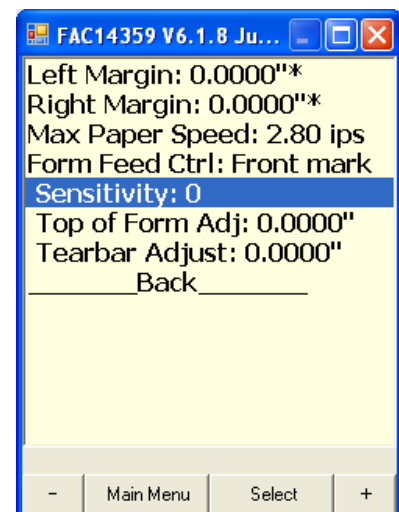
FAC14359 V6.1.8 Ju...

Left Margin: 0.0000"*
Right Margin: 0.0000"*
Max Paper Speed: 2.80 ips
Form Feed Ctrl: Front mark
Sensitivity: 0
Top of Form Adj: 0.0000"
Tearbar Adjust: 0.0000"
________Back________

- | Main Menu | Select | +